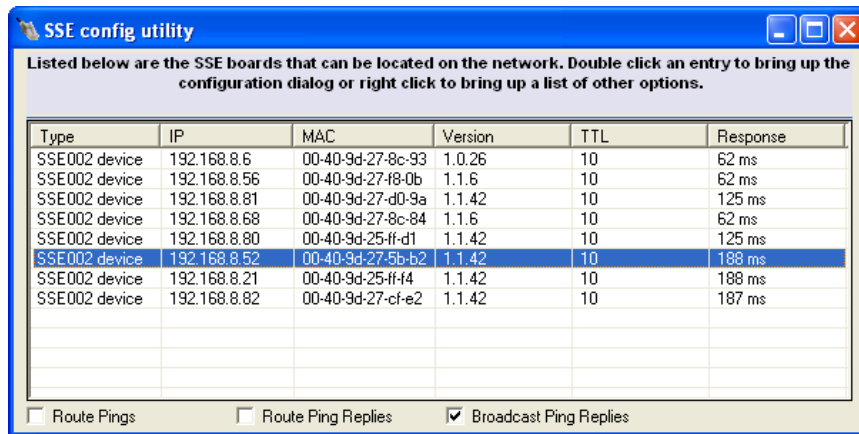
SSE config utility

Listed below are the SSE boards that can be located on the network. Double click an entry to bring up the configuration dialog or right click to bring up a list of other options.

| Type | IP | MAC | Version | TTL | Response |
|---|---|---|---|---|---|
| SSE002 device | 192.168.8.6 | 00-40-9d-27-8c-93 | 1.0.26 | 10 | 62 ms |
| SSE002 device | 192.168.8.56 | 00-40-9d-27-f8-0b | 1.1.6 | 10 | 62 ms |
| SSE002 device | 192.168.8.81 | 00-40-9d-27-d0-9a | 1.1.42 | 10 | 125 ms |
| SSE002 device | 192.168.8.68 | 00-40-9d-27-8c-84 | 1.1.6 | 10 | 62 ms |
| SSE002 device | 192.168.8.80 | 00-40-9d-25-ff-d1 | 1.1.42 | 10 | 125 ms |
| SSE002 device | 192.168.8.52 | 00-40-9d-27-5b-b2 | 1.1.42 | 10 | 188 ms |
| SSE002 device | 192.168.8.21 | 00-40-9d-25-ff-f4 | 1.1.42 | 10 | 188 ms |
| SSE002 device | 192.168.8.82 | 00-40-9d-27-cf-e2 | 1.1.42 | 10 | 187 ms |

Route Pings
Route Ping Replies
Broadcast Ping Replies